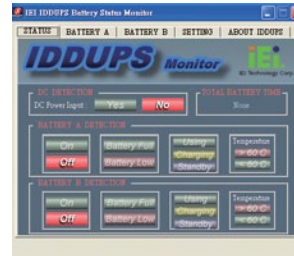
IEI IDDUPS Battery Status Monitor

STATUS | BATTERY A | BATTERY B | SETTING | ABOUT IDDUPS

IDDUPS Monitor

iEi
IEI Technology Corp.

DC DETECTION
DC Power Input Yes No

TOTAL BATTERY TIME
None

BATTERY A DETECTION
On
Off
Battery Full
Battery Low
Using
Charging
Standby
Temperature
> 60 C
< 60 C

BATTERY B DETECTION
On
Off
Battery Full
Battery Low
Using
Charging
Standby
Temperature
> 60 C
< 60 C